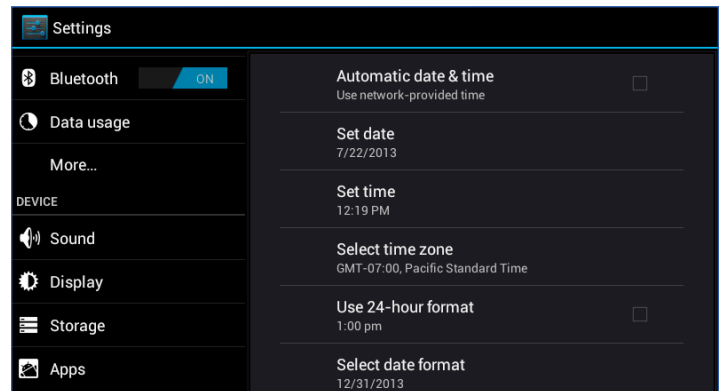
Settings

Bluetooth ON

Data usage

More...

DEVICE

Sound

Display

Storage

Apps

Automatic date & time
Use network-provided time

Set date
7/22/2013

Set time
12:19 PM

Select time zone
GMT-07:00, Pacific Standard Time

Use 24-hour format
1:00 pm

Select date format
12/31/2013